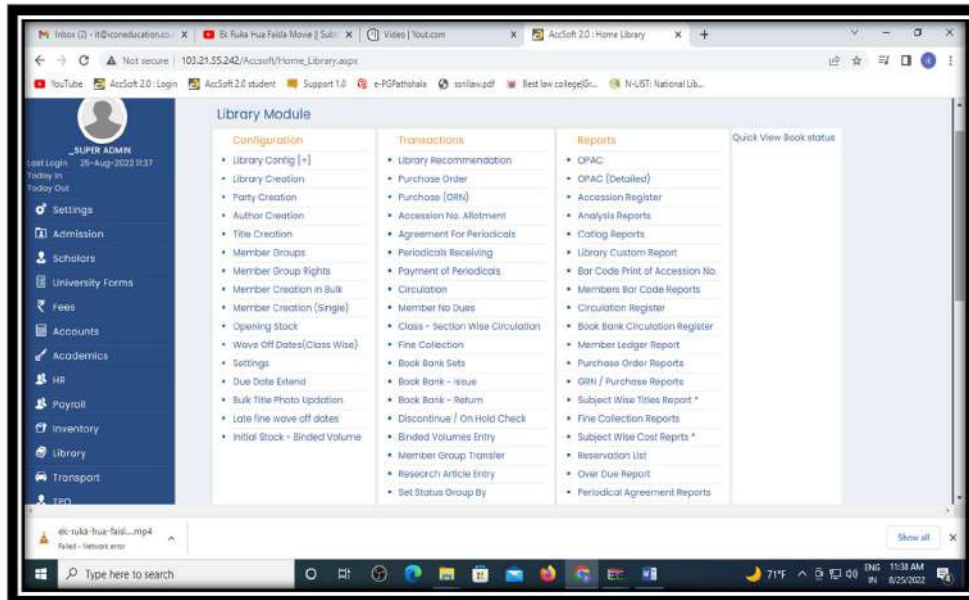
Inbox (2) - it@iconeducation.co | Ek Ruka Hua Faisla Movie | Sub | Video | Youtube.com | AccSoft 2.0 : Home Library

Not secure | 103.21.55.242/Accsoft/Home_Library.aspx

YouTube | AccSoft 2.0 : Login | AccSoft 2.0 student | Support 1.0 | e-PGPathshala | ssrilaw.pdf | Best law college|Gr... | N-LIST: National Lib...

SUPER ADMIN
Last Login 25-Aug-2022 11:37
Today In
Today Out

Settings
Admission
Scholars
University Forms
Fees
Accounts
Academics
HR
Payroll
Inventory
Library
Transport
TPO

Library Module

Configuration
• Library Config [+]
• Library Creation
• Party Creation
• Author Creation
• Title Creation
• Member Groups
• Member Group Rights
• Member Creation in Bulk
• Member Creation (Single)
• Opening Stock
• Wave Off Dates(Class Wise)
• Settings
• Due Date Extend
• Bulk Title Photo Updation
• Late fine wave off dates
• Initial Stock - Binded Volume

Transactions
• Library Recommendation
• Purchase Order
• Purchase (GRN)
• Accession No. Allotment
• Agreement For Periodicals
• Periodicals Receiving
• Payment of Periodicals
• Circulation
• Member No Dues
• Class - Section Wise Circulation
• Fine Collection
• Book Bank Sets
• Book Bank - Issue
• Book Bank - Return
• Discontinue / On Hold Check
• Binded Volumes Entry
• Member Group Transfer
• Research Article Entry
• Set Status Group By

Reports
• OPAC
• OPAC (Detailed)
• Accession Register
• Analysis Reports
• Catlog Reports
• Library Custom Report
• Bar Code Print of Accession No.
• Members Bar Code Reports
• Circulation Register
• Book Bank Circulation Register
• Member Ledger Report
• Purchase Order Reports
• GRN / Purchase Reports
• Subject Wise Titles Report *
• Fine Collection Reports
• Subject Wise Cost Reprts *
• Reservation List
• Over Due Report
• Periodical Agreement Reports

Quick View Book status

ek-ruka-hua-faisl....mp4
Failed - Network error

Show all

Type here to search

71°F ENG IN 11:38 AM 8/25/2022